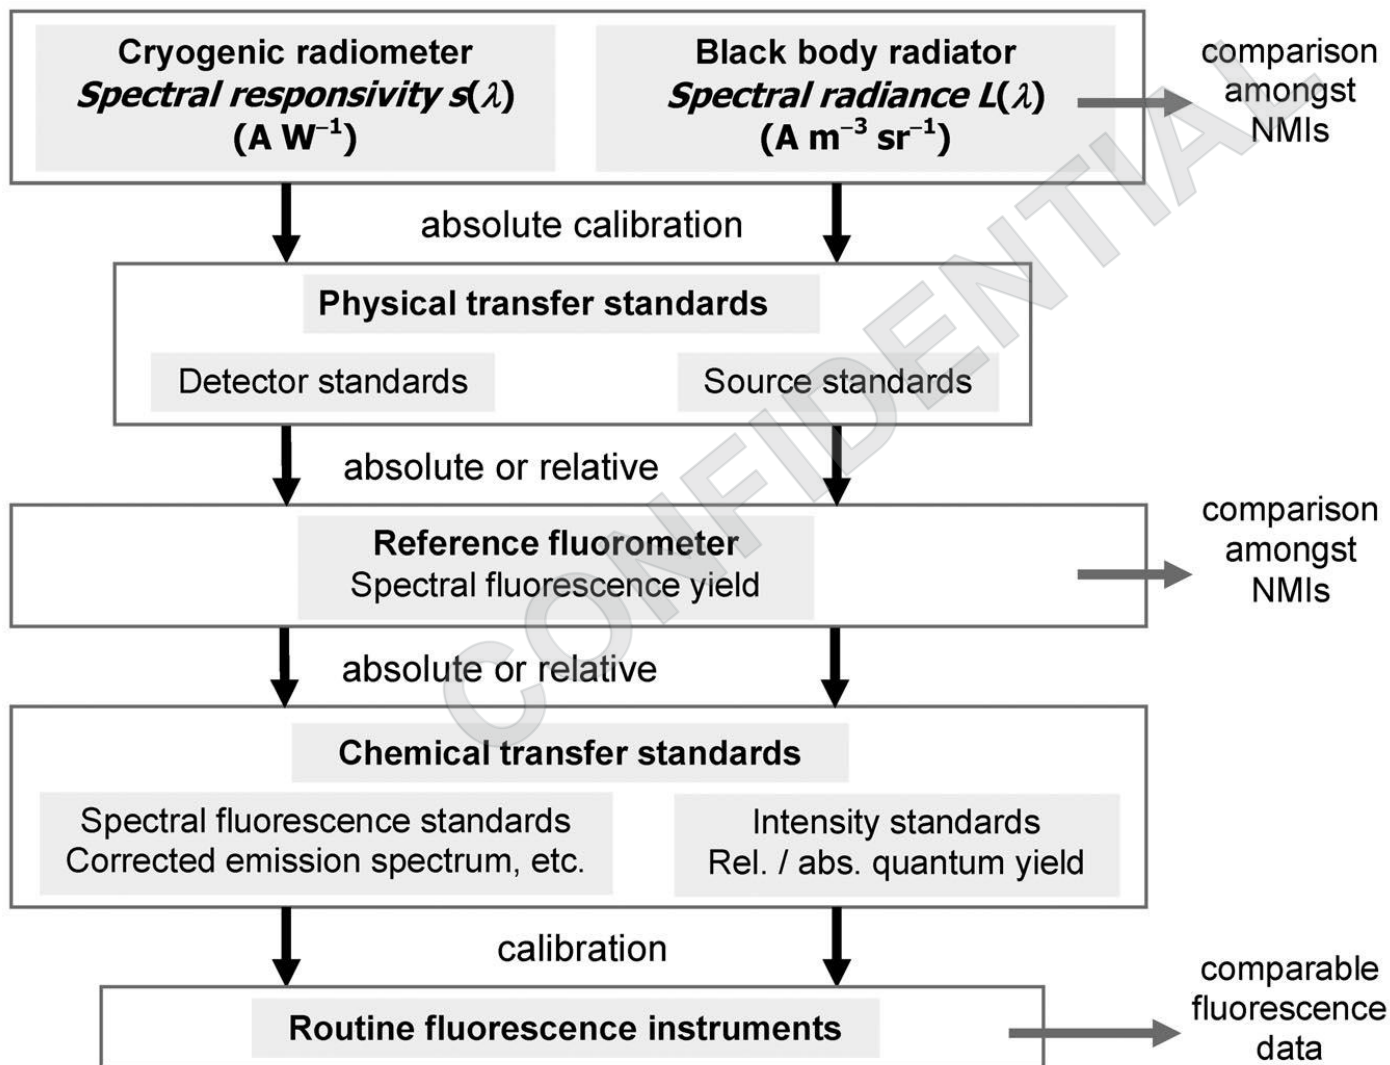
Cryogenic radiometer
*Spectral responsivity* $s(\lambda)$
(A W$^{-1}$)

Black body radiator
*Spectral radiance* $L(\lambda)$
(A m$^{-3}$ sr$^{-1}$)

comparison amongst NMIs

absolute calibration

Physical transfer standards

Detector standards

Source standards

absolute or relative

Reference fluorometer
Spectral fluorescence yield

comparison amongst NMIs

absolute or relative

Chemical transfer standards

Spectral fluorescence standards
Corrected emission spectrum, etc.

Intensity standards
Rel. / abs. quantum yield

calibration

Routine fluorescence instruments

comparable fluorescence data

CONFIDENTIAL